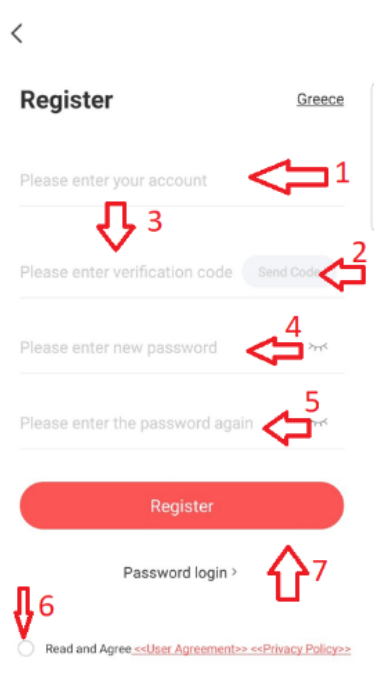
<

Register

Greece

Please enter your account

1

3

Please enter verification code

Send Code

2

4

Please enter new password

5

Please enter the password again

Register

Password login >

7

6

Read and Agree <<User Agreement>> <<Privacy Policy>>